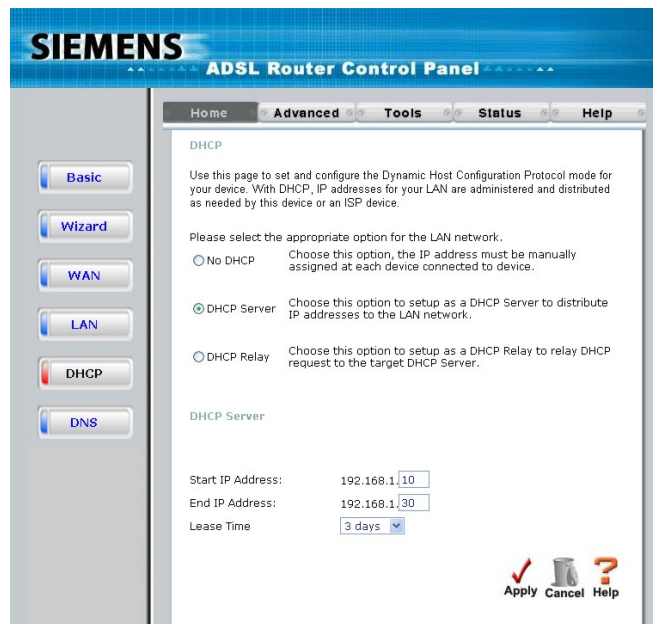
SIEMENS
ADSL Router Control Panel

Home Advanced Tools Status Help

Basic
Wizard
WAN
LAN
DHCP
DNS

DHCP

Use this page to set and configure the Dynamic Host Configuration Protocol mode for your device. With DHCP, IP addresses for your LAN are administered and distributed as needed by this device or an ISP device.

Please select the appropriate option for the LAN network.

No DHCP Choose this option, the IP address must be manually assigned at each device connected to device.

DHCP Server Choose this option to setup as a DHCP Server to distribute IP addresses to the LAN network.

DHCP Relay Choose this option to setup as a DHCP Relay to relay DHCP request to the target DHCP Server.

DHCP Server

Start IP Address: 192.168.1. 10
End IP Address: 192.168.1. 30
Lease Time 3 days

Apply Cancel Help